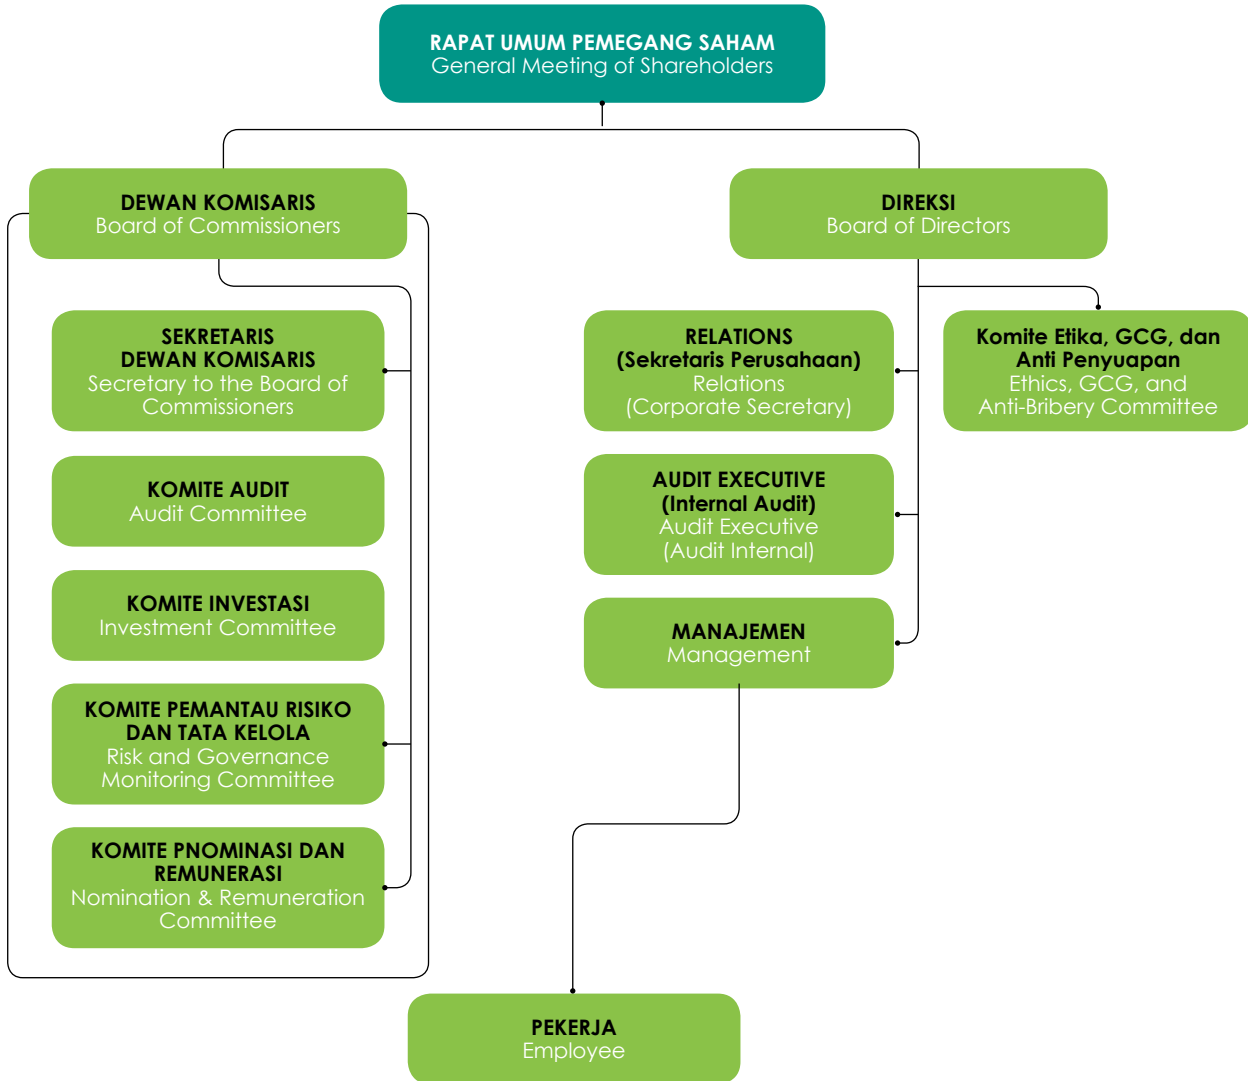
RAPAT UMUM PEMEGANG SAHAM
General Meeting of Shareholders

DEWAN KOMISARIS
Board of Commissioners

DIREKSI
Board of Directors

SEKRETARIS DEWAN KOMISARIS
Secretary to the Board of Commissioners

KOMITE AUDIT
Audit Committee

KOMITE INVESTASI
Investment Committee

KOMITE PEMANTAU RISIKO DAN TATA KELOLA
Risk and Governance Monitoring Committee

KOMITE PNOMINASI DAN REMUNERASI
Nomination & Remuneration Committee

RELATIONS
(Sekretaris Perusahaan)
Relations
(Corporate Secretary)

Komite Etika, GCG, dan Anti Penyuapan
Ethics, GCG, and Anti-Bribery Committee

AUDIT EXECUTIVE
(Internal Audit)
Audit Executive
(Audit Internal)

MANAJEMEN
Management

PEKERJA
Employee